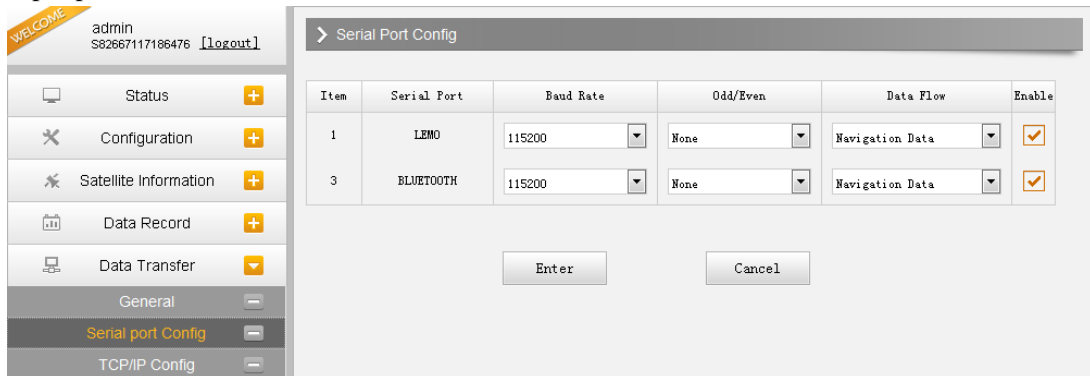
WELCOME

admin
S82667117186476 [logout]

Status
Configuration
Satellite Information
Data Record
Data Transfer
General
Serial port Config
TCP/IP Config

Serial Port Config

| Item | Serial Port | Baud Rate | Odd/Even | Data Flow | Enable |
|---|---|---|---|---|---|
| 1 | LEMO | 115200 | None | Navigation Data | ✓ |
| 3 | BLUETOOTH | 115200 | None | Navigation Data | ✓ |

Enter
Cancel